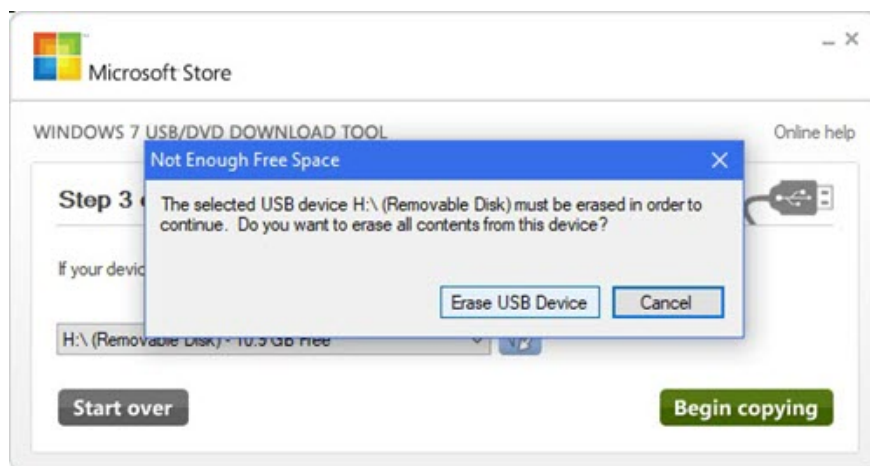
Microsoft Store

WINDOWS 7 USB/DVD DOWNLOAD TOOL

Online help

Step 3 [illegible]

If your devic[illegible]

H:\ (Removable Disk) - 10.9 GB Free

Start over

Begin copying

Not Enough Free Space

The selected USB device H:\ (Removable Disk) must be erased in order to continue. Do you want to erase all contents from this device?

Erase USB Device

Cancel